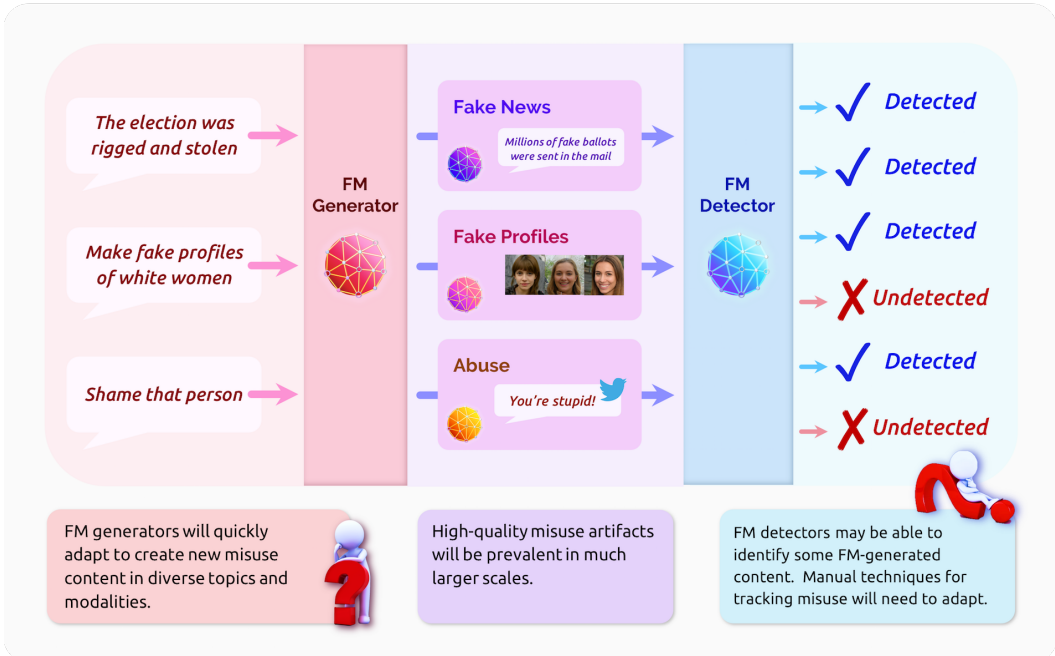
The election was rigged and stolen

Make fake profiles of white women

Shame that person

FM Generator

Fake News

Millions of fake ballots were sent in the mail

Fake Profiles

Abuse

You're stupid!

FM Detector

Detected

Detected

Detected

Undetected

Detected

Undetected

FM generators will quickly adapt to create new misuse content in diverse topics and modalities.

High-quality misuse artifacts will be prevalent in much larger scales.

FM detectors may be able to identify some FM-generated content. Manual techniques for tracking misuse will need to adapt.